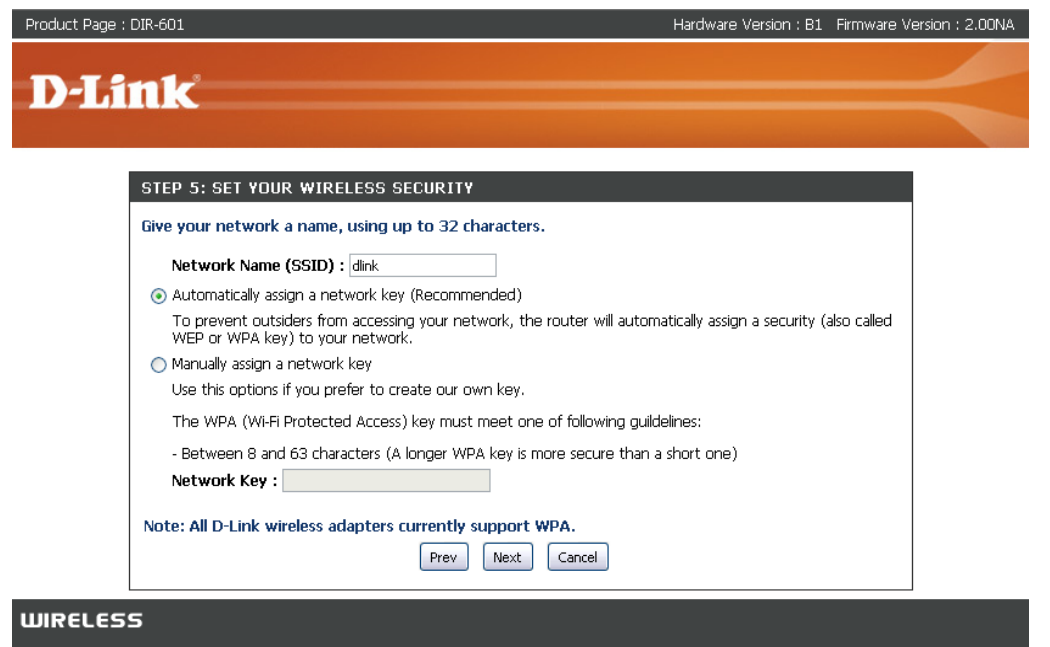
Product Page : DIR-601

Hardware Version : B1 Firmware Version : 2.00NA

D-Link

STEP 5: SET YOUR WIRELESS SECURITY

Give your network a name, using up to 32 characters.

Network Name (SSID) : dlink

Automatically assign a network key (Recommended)

To prevent outsiders from accessing your network, the router will automatically assign a security (also called WEP or WPA key) to your network.

Manually assign a network key

Use this options if you prefer to create our own key.

The WPA (Wi-Fi Protected Access) key must meet one of following guildelines:

- Between 8 and 63 characters (A longer WPA key is more secure than a short one)

Network Key :

Note: All D-Link wireless adapters currently support WPA.

Prev Next Cancel

WIRELESS